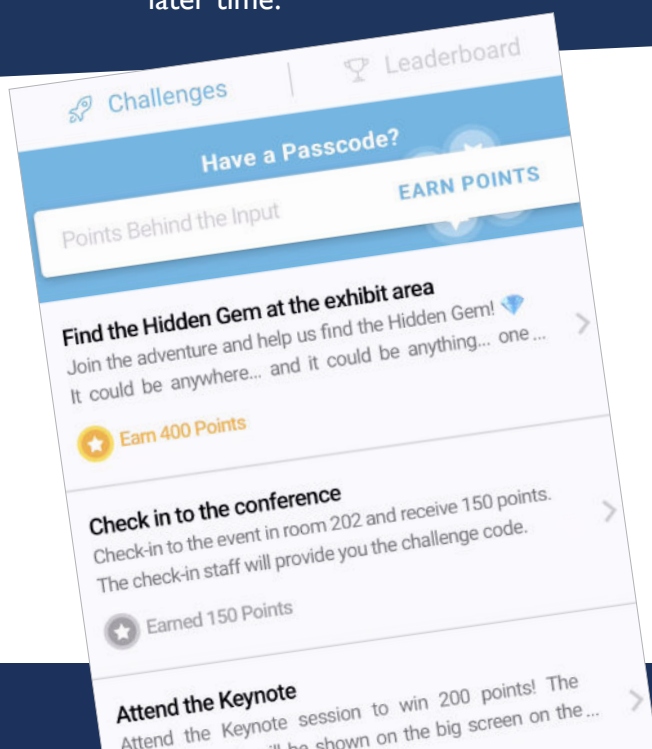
later time.

Challenges

Leaderboard

Have a Passcode?

Points Behind the Input

EARN POINTS

Find the Hidden Gem at the exhibit area

Join the adventure and help us find the Hidden Gem! It could be anywhere... and it could be anything... one ...

Earn 400 Points

Check in to the conference

Check-in to the event in room 202 and receive 150 points. The check-in staff will provide you the challenge code.

Earned 150 Points

Attend the Keynote

Attend the Keynote session to win 200 points! The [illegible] will be shown on the big screen on the ...